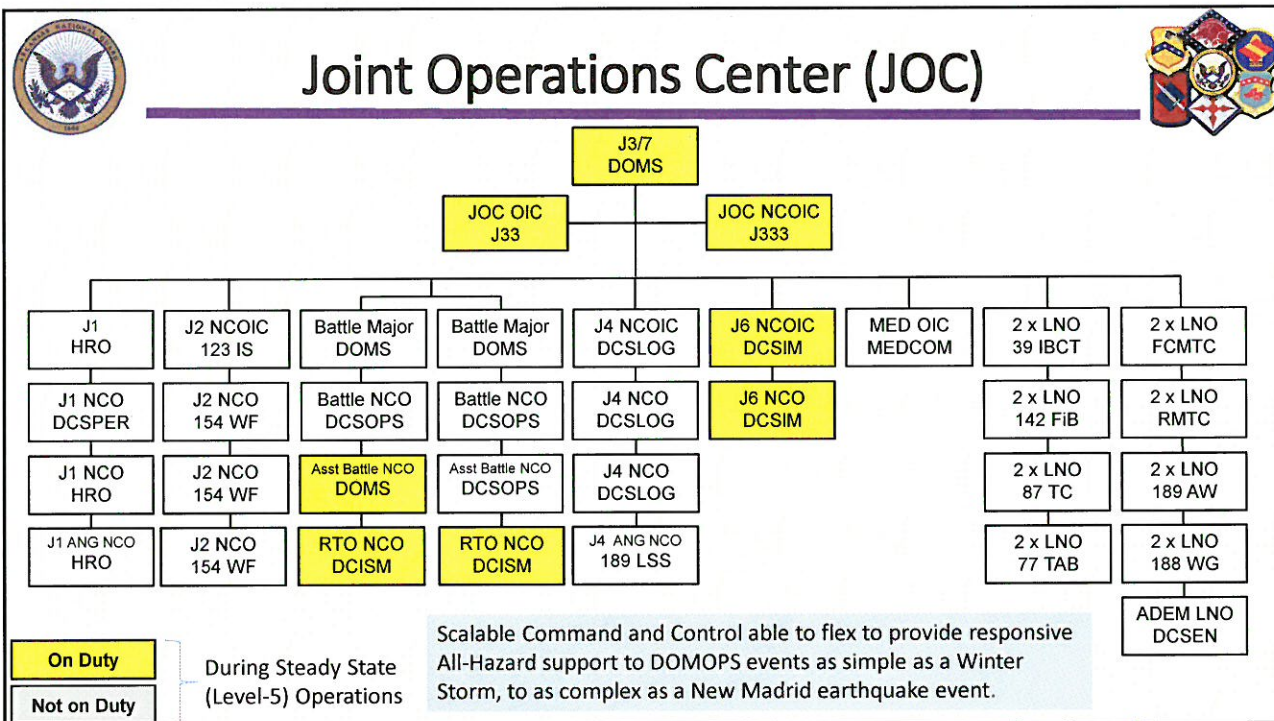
ARKANSAS NATIONAL GUARD
1804

Joint Operations Center (JOC)

J3/7
DOMS

JOC OIC
J33

JOC NCOIC
J333

J1
HRO

J1 NCO
DCSPER

J1 NCO
HRO

J1 ANG NCO
HRO

J2 NCOIC
123 IS

J2 NCO
154 WF

J2 NCO
154 WF

J2 NCO
154 WF

Battle Major
DOMS

Battle NCO
DCSOPS

Asst Battle NCO
DOMS

RTO NCO
DCISM

Battle Major
DOMS

Battle NCO
DCSOPS

Asst Battle NCO
DCSOPS

RTO NCO
DCISM

J4 NCOIC
DCSLOG

J4 NCO
DCSLOG

J4 NCO
DCSLOG

J4 ANG NCO
189 LSS

J6 NCOIC
DCSIM

J6 NCO
DCSIM

MED OIC
MEDCOM

2 x LNO
39 IBCT

2 x LNO
142 FiB

2 x LNO
87 TC

2 x LNO
77 TAB

2 x LNO
FCMTC

2 x LNO
RMTC

2 x LNO
189 AW

2 x LNO
188 WG

ADEM LNO
DCSEN

On Duty

Not on Duty

During Steady State (Level-5) Operations

Scalable Command and Control able to flex to provide responsive All-Hazard support to DOMOPS events as simple as a Winter Storm, to as complex as a New Madrid earthquake event.